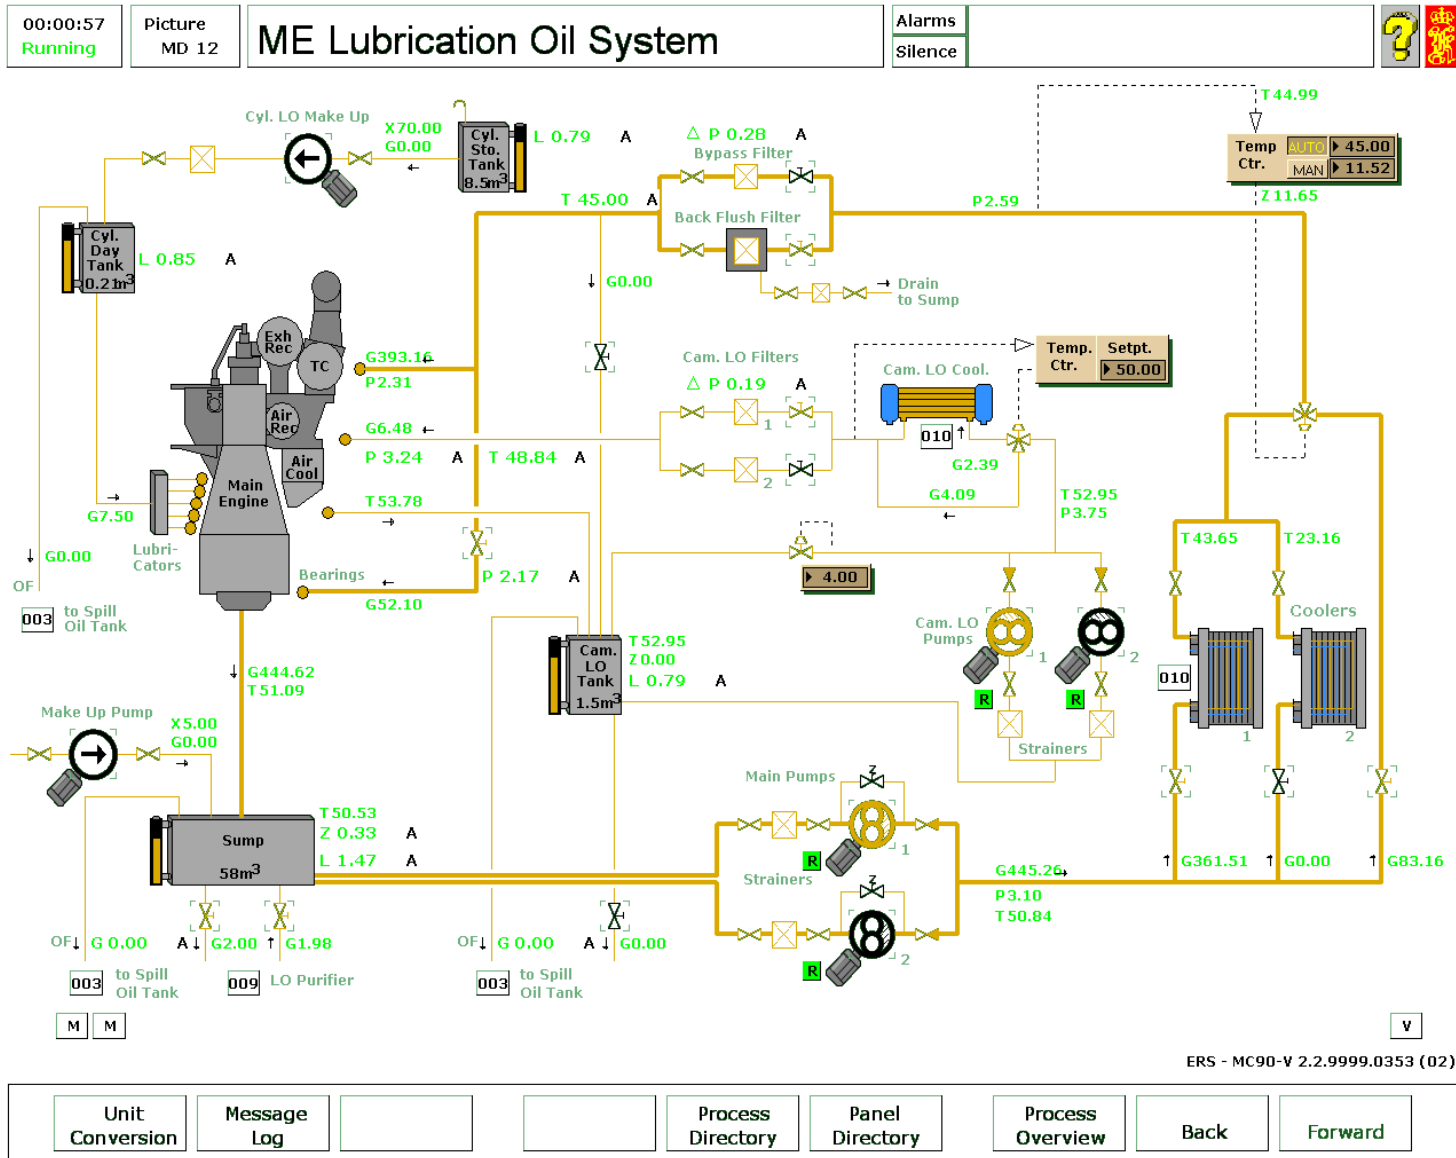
00:00:57
Running

Picture
MD 12

ME Lubrication Oil System

Alarms
Silence

?

Cyl. LO Make Up
X70.00
G0.00
Cyl. Sto. Tank 8.5m$^3$
L 0.79
A

△ P 0.28
A
Bypass Filter

T 44.99
Temp Ctr.
AUTO
45.00
MAN
11.52
Z 11.65

Cyl. Day Tank 0.21m$^3$
L 0.85
A

T 45.00
A
Back Flush Filter
P2.59

G0.00
Drain to Sump

Exh Rec
TC
G393.16
P2.31

Cam. LO Filters
△ P 0.19
A
1
2

Cam. LO Cool.
Temp. Ctr.
Setpt.
50.00
010

Air Rec
G6.48
Air Cool
P 3.24
A
T 48.84
A

G2.39
G4.09

Main Engine
T53.78
T52.95
P3.75

G7.50
Lubri-Cators
G0.00
OF
003
to Spill Oil Tank

Bearings
G52.10
P 2.17
A

4.00

T43.65
T23.16
Coolers

Cam. LO Pumps
1
2
R
R

010

G444.62
T51.09

Cam. LO Tank 1.5m$^3$
T52.95
Z0.00
L 0.79
A

Strainers
1
2

Make Up Pump
X5.00
G0.00

Main Pumps
1

Sump 58m$^3$
T50.53
Z 0.33
A
L 1.47
A

R
Strainers
G445.26
P3.10
T50.84
G361.51
G0.00
G83.16

R
2

OF
G 0.00
A
G2.00
G1.98
OF
G 0.00
A
G0.00

003
to Spill Oil Tank
009
LO Purifier
003
to Spill Oil Tank

M
M
V

ERS - MC90-V 2.2.9999.0353 (02)

Unit Conversion
Message Log
Process Directory
Panel Directory
Process Overview
Back
Forward